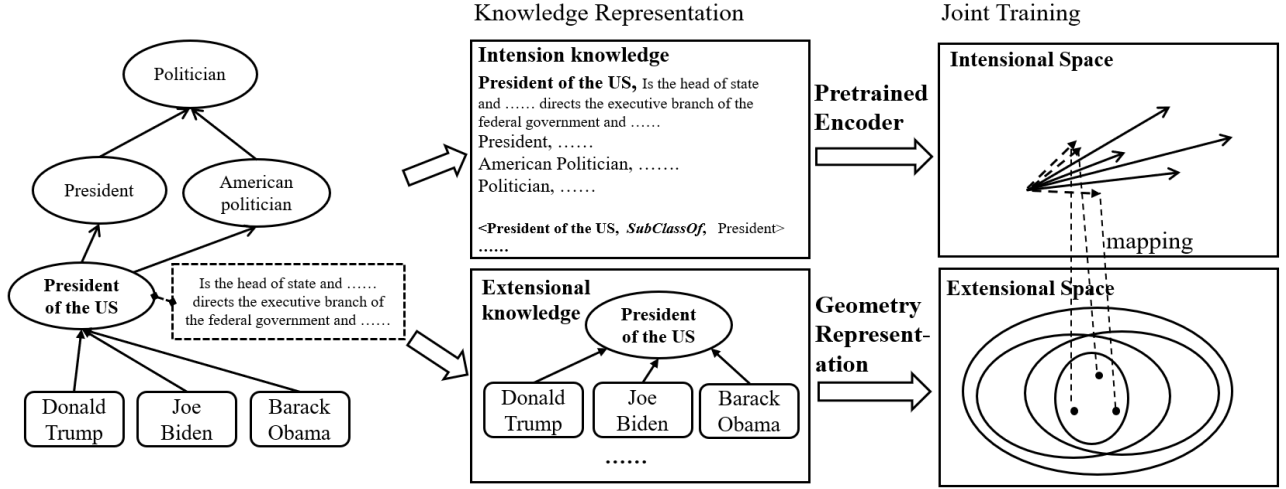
Knowledge Representation

Joint Training

Politician

President

American politician

President of the US

Is the head of state and …… directs the executive branch of the federal government and ……

Donald Trump

Joe Biden

Barack Obama

Intension knowledge

President of the US, Is the head of state and …… directs the executive branch of the federal government and ……
President, ……
American Politician, …….
Politician, ……

<President of the US, *SubClassOf*, President>
……

Pretrained Encoder

Intensional Space

mapping

Extensional knowledge

President of the US

Donald Trump

Joe Biden

Barack Obama

……

Geometry Representation

Extensional Space